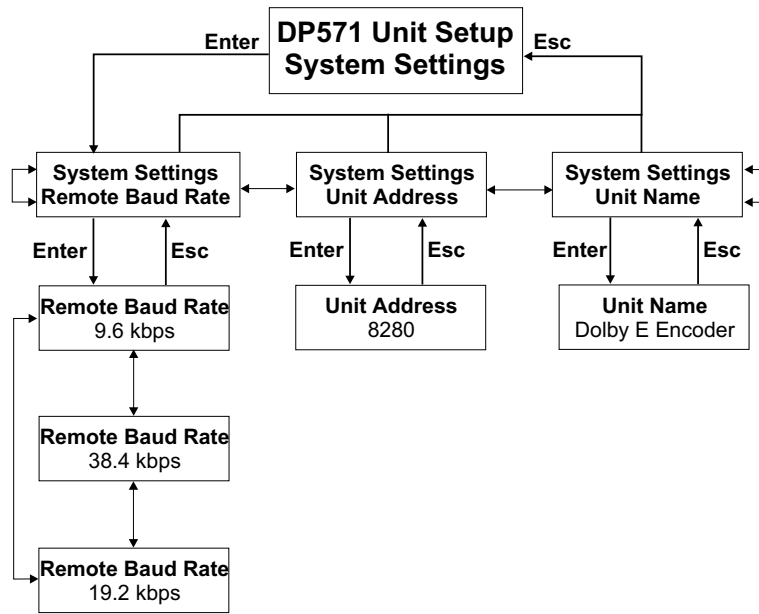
DP571 Unit Setup
System Settings

Enter

Esc

System Settings
Remote Baud Rate

System Settings
Unit Address

System Settings
Unit Name

Enter

Esc

Enter

Esc

Enter

Esc

Remote Baud Rate
9.6 kbps

Unit Address
8280

Unit Name
Dolby E Encoder

Remote Baud Rate
38.4 kbps

Remote Baud Rate
19.2 kbps